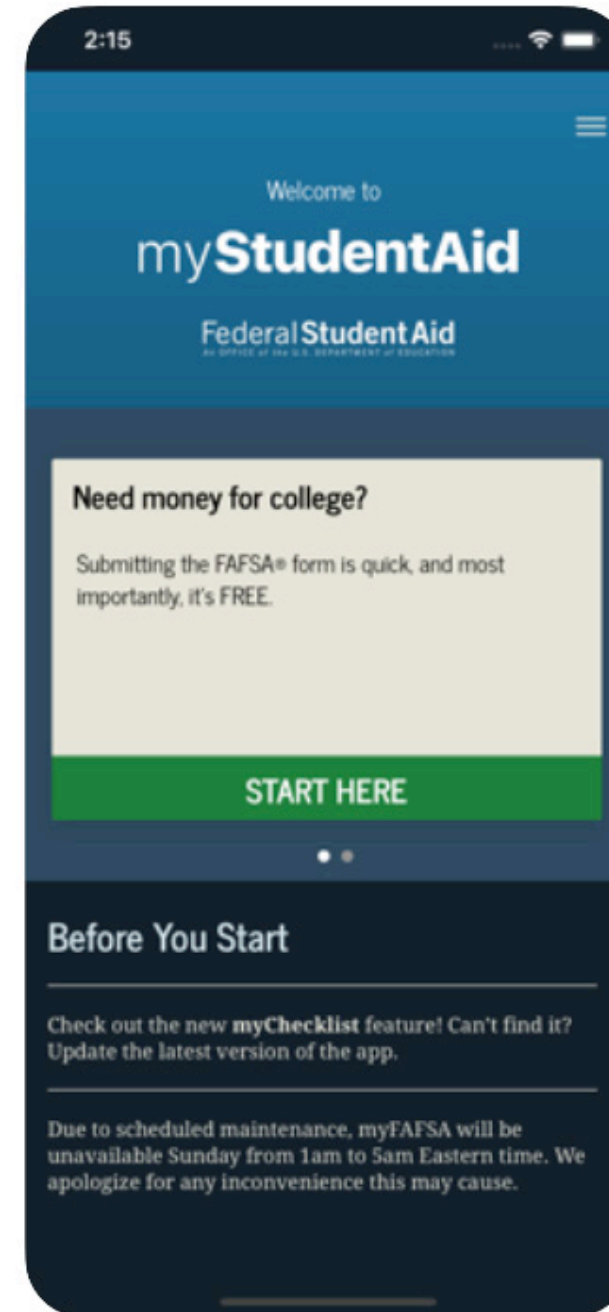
2:15

Welcome to

myStudentAid

Federal Student Aid
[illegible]

Need money for college?

Submitting the FAFSA® form is quick, and most importantly, it's FREE.

START HERE

Before You Start

Check out the new myChecklist feature! Can't find it? Update the latest version of the app.

Due to scheduled maintenance, myFAFSA will be unavailable Sunday from 1am to 5am Eastern time. We apologize for any inconvenience this may cause.